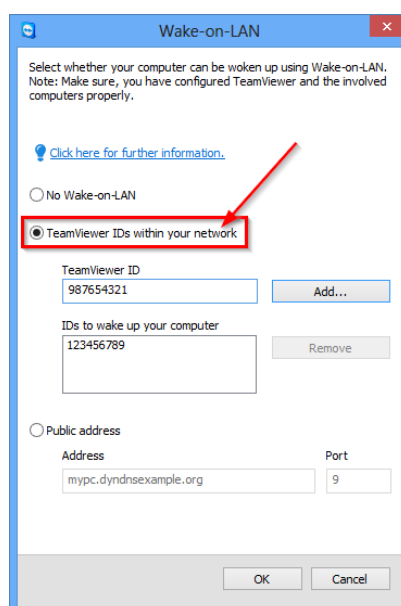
Wake-on-LAN

Select whether your computer can be woken up using Wake-on-LAN. Note: Make sure, you have configured TeamViewer and the involved computers properly.

Click here for further information.

No Wake-on-LAN

TeamViewer IDs within your network

TeamViewer ID

987654321

Add...

IDs to wake up your computer

123456789

Remove

Public address

Address

Port

mypc.dyndnsexample.org

9

OK

Cancel